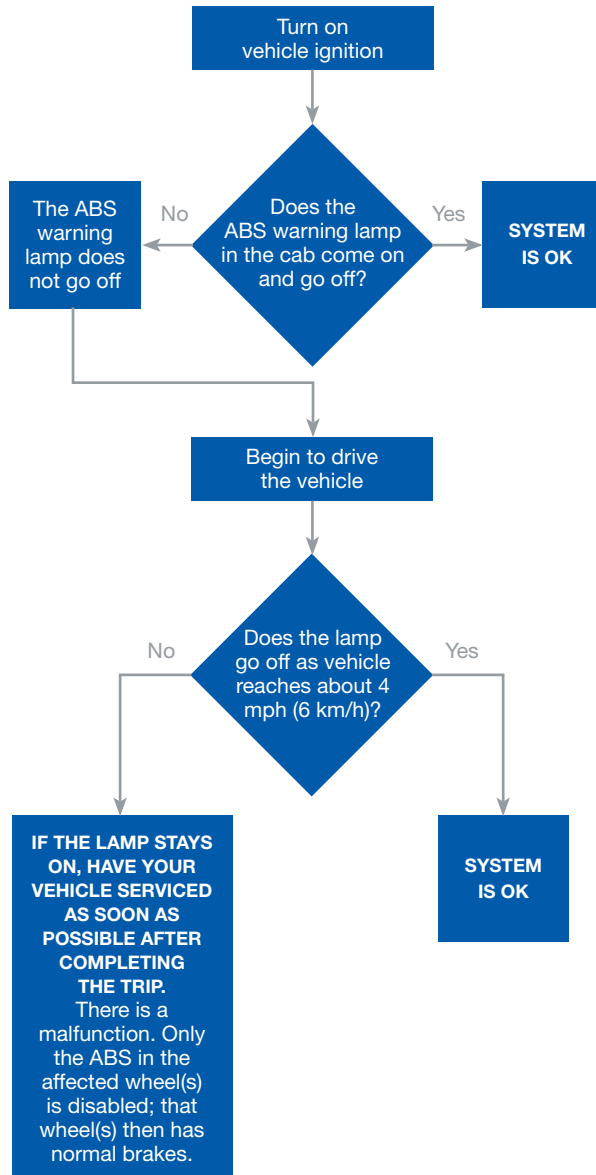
Turn on vehicle ignition

Does the ABS warning lamp in the cab come on and go off?

No

The ABS warning lamp does not go off

Yes

SYSTEM IS OK

Begin to drive the vehicle

Does the lamp go off as vehicle reaches about 4 mph (6 km/h)?

No

Yes

IF THE LAMP STAYS ON, HAVE YOUR VEHICLE SERVICED AS SOON AS POSSIBLE AFTER COMPLETING THE TRIP.
There is a malfunction. Only the ABS in the affected wheel(s) is disabled; that wheel(s) then has normal brakes.

SYSTEM IS OK